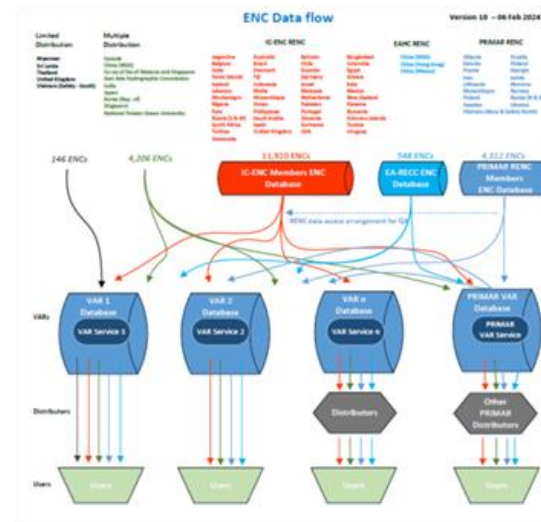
ENC Data flow

Version 10 – 06 Feb 2024

Limited Distribution

Multiple Distribution

IC-ENC RENC

EAHC RENC

PRIMAR RENC

Myanmar
Sri Lanka
Thailand
United Kingdom
Vietnam (Safety - South)

Canada
China (MSA)
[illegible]
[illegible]
India
Japan
Korea (Rep. of)
Singapore
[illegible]

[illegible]

China (MSA)
China (Hong Kong)
China (Macau)

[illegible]

146 ENCs

4,206 ENCs

11,910 ENCs

IC-ENC Members ENC Database

548 ENCs

EA-RECC ENC Database

4,812 ENCs

PRIMAR RENC Members ENC Database

RENC data access arrangement for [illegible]

VARs

VAR 1 Database

VAR Service 1

VAR 2 Database

VAR Service 2

VAR n Database

VAR Service n

PRIMAR VAR Database

PRIMAR VAR Service

Distributors

Distributors

Other PRIMAR Distributors

Users

Users

Users

Users

Users